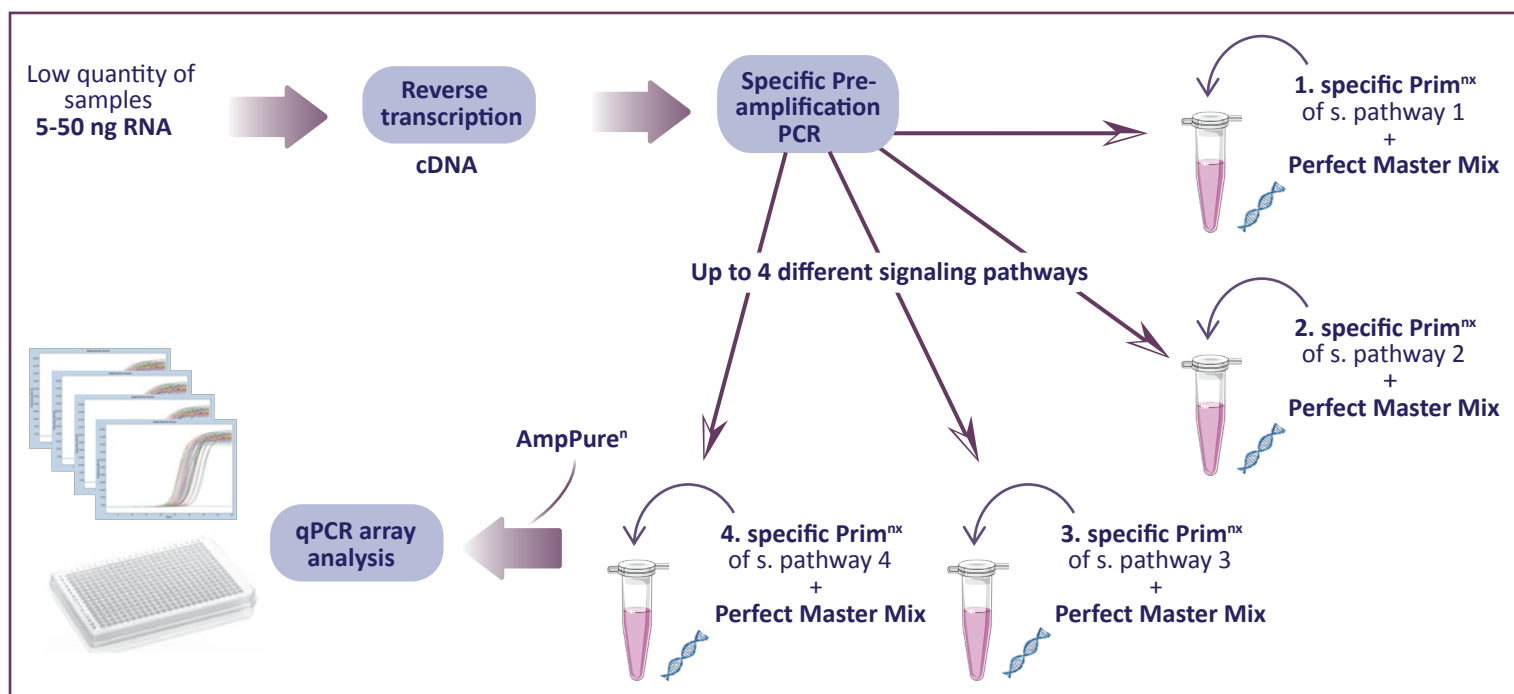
Low quantity of samples
**5-50 ng RNA**

Reverse transcription

cDNA

Specific Pre-amplification PCR

1. specific Prim$^{nx}$
of s. pathway 1
+
Perfect Master Mix

Up to 4 different signaling pathways

2. specific Prim$^{nx}$
of s. pathway 2
+
Perfect Master Mix

AmpPure$^{n}$

qPCR array analysis

4. specific Prim$^{nx}$
of s. pathway 4
+
Perfect Master Mix

3. specific Prim$^{nx}$
of s. pathway 3
+
Perfect Master Mix